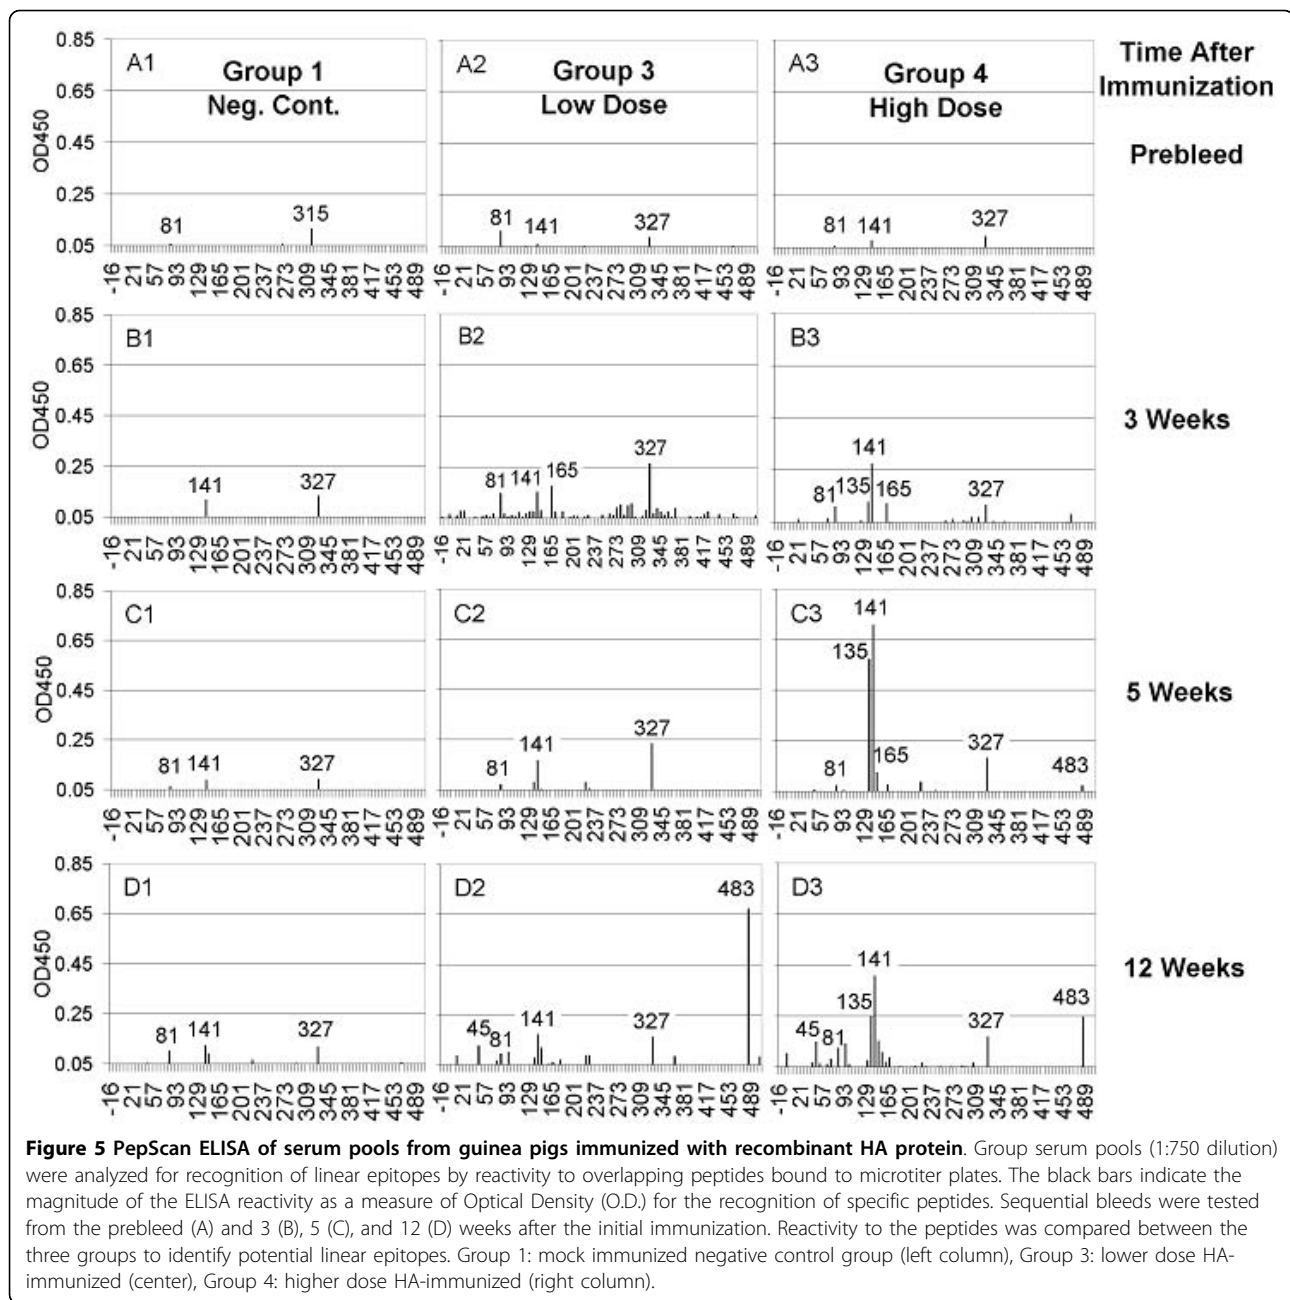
Time After Immunization

A1 Group 1 Neg. Cont.
A2 Group 3 Low Dose
A3 Group 4 High Dose

Prebleed

0.85
0.65
OD450 0.45
0.25
0.05

81 315
81 141 327
81 141 327

-16 21 57 93 129 165 201 237 273 309 345 381 417 453 489

B1
B2
B3

3 Weeks

141 327
81 141 165 327
81 135 141 165 327

C1
C2
C3

5 Weeks

81 141 327
81 141 327
135 141 81 165 327 483

D1
D2
D3

12 Weeks

81 141 327
45 81 141 327 483
45 81 135 141 327 483

**Figure 5 PepScan ELISA of serum pools from guinea pigs immunized with recombinant HA protein**. Group serum pools (1:750 dilution) were analyzed for recognition of linear epitopes by reactivity to overlapping peptides bound to microtiter plates. The black bars indicate the magnitude of the ELISA reactivity as a measure of Optical Density (O.D.) for the recognition of specific peptides. Sequential bleeds were tested from the prebleed (A) and 3 (B), 5 (C), and 12 (D) weeks after the initial immunization. Reactivity to the peptides was compared between the three groups to identify potential linear epitopes. Group 1: mock immunized negative control group (left column), Group 3: lower dose HA-immunized (center), Group 4: higher dose HA-immunized (right column).